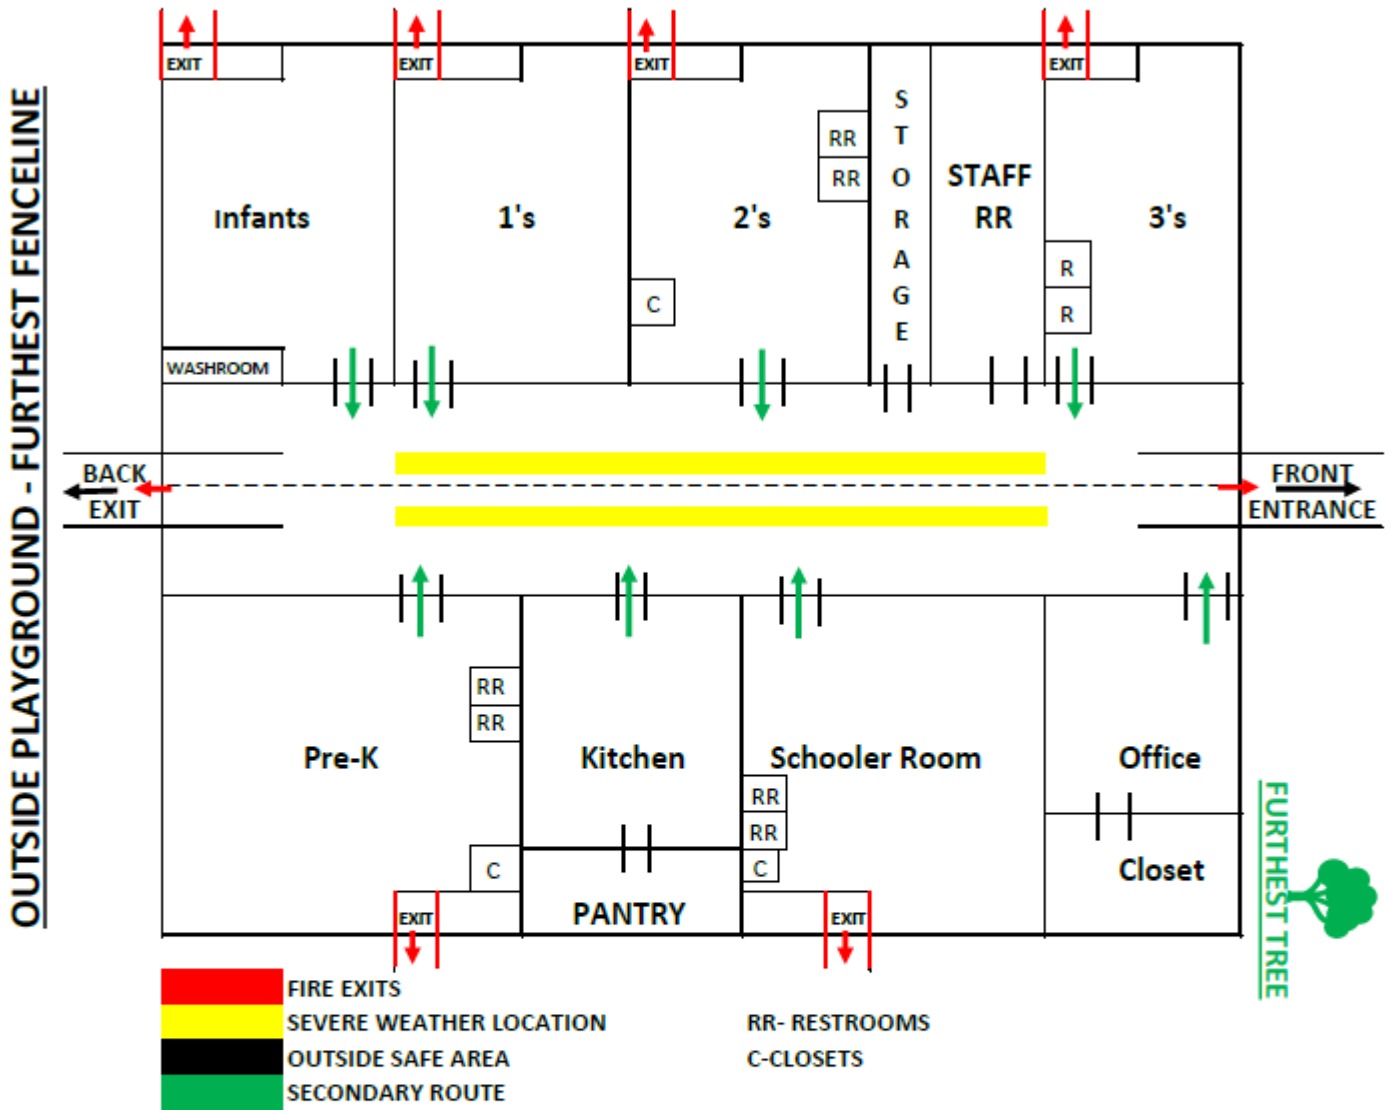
OUTSIDE PLAYGROUND - FURTHEST FENCELINE

EXIT EXIT EXIT EXIT

Infants

1's

2's

RR
RR

S
T
O
R
A
G
E

STAFF RR

3's

R
R

C

WASHROOM

BACK EXIT

FRONT ENTRANCE

RR
RR

Pre-K

Kitchen

Schooler Room

Office

RR
RR
C

Closet

C

PANTRY

EXIT EXIT

FURTHEST TREE

FIRE EXITS
SEVERE WEATHER LOCATION
OUTSIDE SAFE AREA
SECONDARY ROUTE

RR- RESTROOMS
C-CLOSETS